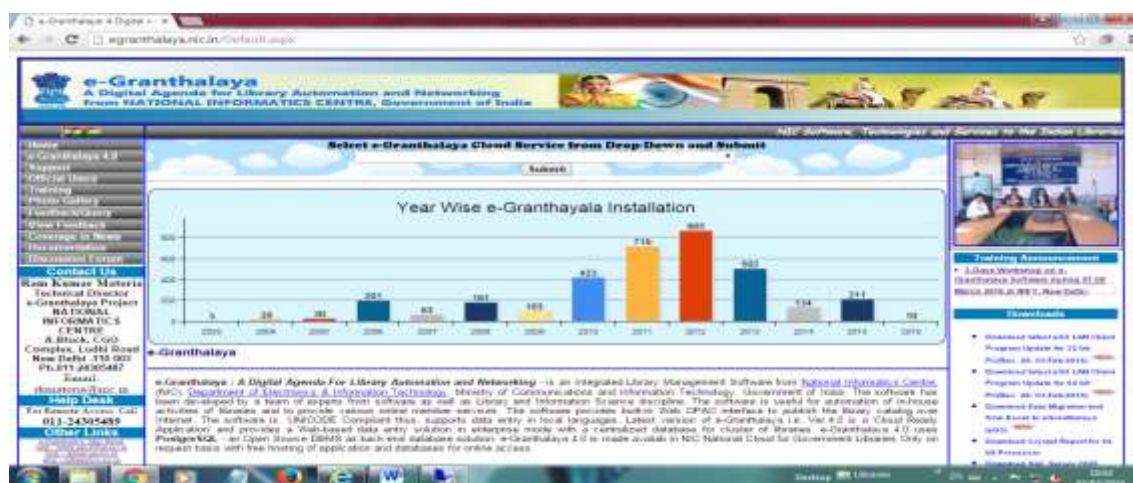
e-Granthalaya 4 Digital ×

egranthalaya.nic.in/Default.aspx

e-Granthalaya
A Digital Agenda for Library Automation and Networking
from NATIONAL INFORMATICS CENTRE, Government of India

NIC Software, Technologies and Services to the Indian Libraries

Home
e-Granthalaya 4.0
Support
Official Users
Training
Photo Gallery
Feedback/Query
View Feedback
Coverage in News
Documentation
Discussion Forum

Contact Us
Ram Kumar Materia
Technical Director
e-Granthalaya Project
NATIONAL INFORMATICS CENTRE
A Block, CGO Complex, Lodhi Road
New Delhi 110 003
Ph.011-24305487
Email:
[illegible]

Help Desk
For Remote Access Call:
011-24305489

Other Links

Select e-Granthalaya Cloud Service from Drop-Down and Submit

Submit

Year Wise e-Granthayala Installation

| 2003 | 2004 | 2005 | 2006 | 2007 | 2008 | 2009 | 2010 | 2011 | 2012 | 2013 | 2014 | 2015 | 2016 |
|---|---|---|---|---|---|---|---|---|---|---|---|---|---|
| 5 | 28 | 30 | 201 | 63 | 181 | 103 | 423 | 716 | 865 | 502 | 134 | 211 | 18 |

e-Granthalaya

e-Granthalaya : A Digital Agenda For Library Automation and Networking - is an Integrated Library Management Software from National Informatics Centre, (NIC), Department of Electronics & Information Technology, Ministry of Communications and Information Technology, Government of India. The software has been developed by a team of experts from software as well as Library and Information Science discipline. The software is useful for automation of in-house activities of libraries and to provide various online member services. The software provides built-in Web OPAC interface to publish the library catalog over Internet. The software is UNICODE Compliant thus, supports data entry in local languages. Latest version of e-Granthalaya i.e. Ver 4.0 is a 'Cloud Ready Application' and provides a Web-based data entry solution in enterprise mode with a centralized database for cluster of libraries. e-Granthalaya 4.0 uses PostgreSQL - an Open Source DBMS as back-end database solution. e-Granthalaya 4.0 is made availab in NIC National Cloud for Government Libraries. Only on request basis with free hosting of application and databases for online access.

Training Announcement
3 Days Workshop on e-Granthalaya Software during 01-03 March 2016 at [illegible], New Delhi.

Downloads
Download latest e-GK LMS Client Program Update for 32 bit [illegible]
Download latest e-GK LMS Client Program Update for 64 bit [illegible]
Download Data Migration tool from Excel to e-Granthalaya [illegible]
Download Crystal Report for 64 bit Processor
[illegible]

Desktop